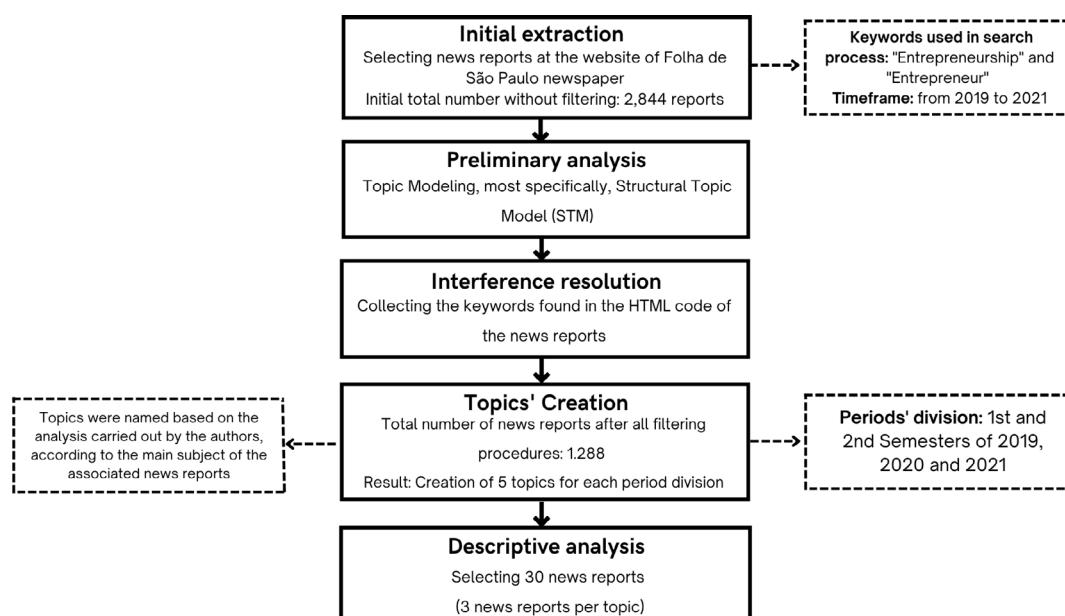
**Initial extraction**
Selecting news reports at the website of Folha de São Paulo newspaper
Initial total number without filtering: 2,844 reports

**Keywords used in search process:** "Entrepreneurship" and "Entrepreneur"
**Timeframe:** from 2019 to 2021

**Preliminary analysis**
Topic Modeling, most specifically, Structural Topic Model (STM)

**Interference resolution**
Collecting the keywords found in the HTML code of the news reports

Topics were named based on the analysis carried out by the authors, according to the main subject of the associated news reports

**Topics' Creation**
Total number of news reports after all filtering procedures: 1.288
Result: Creation of 5 topics for each period division

**Periods' division:** 1st and 2nd Semesters of 2019, 2020 and 2021

**Descriptive analysis**
Selecting 30 news reports
(3 news reports per topic)